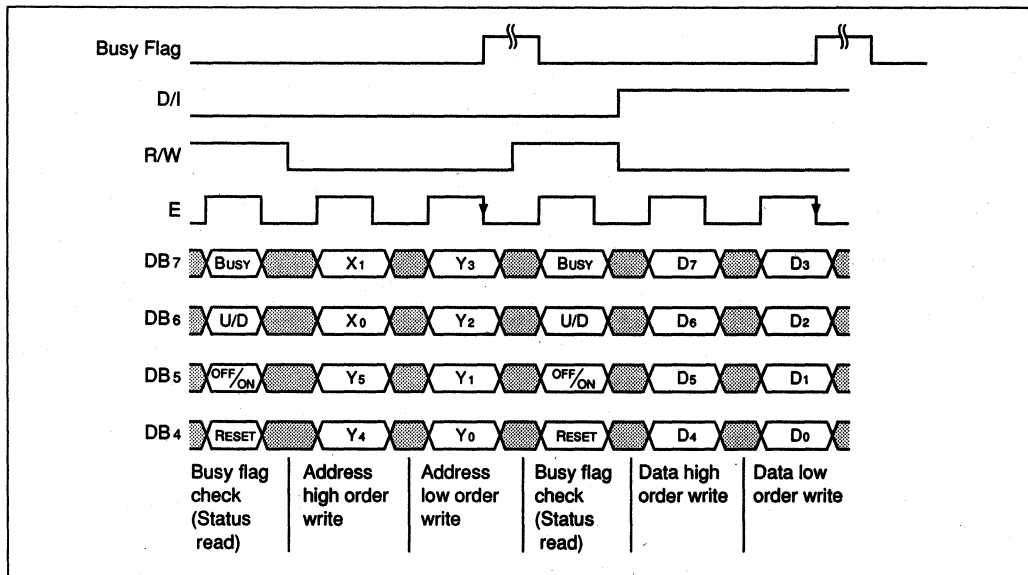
Busy Flag

D/I

R/W

E

$DB_7$ Busy $X_1$ $Y_3$ Busy $D_7$ $D_3$

$DB_6$ U/D $X_0$ $Y_2$ U/D $D_6$ $D_2$

$DB_5$ OFF/ON $Y_5$ $Y_1$ OFF/ON $D_5$ $D_1$

$DB_4$ Reset $Y_4$ $Y_0$ Reset $D_4$ $D_0$

Busy flag check (Status read)

Address high order write

Address low order write

Busy flag check (Status read)

Data high order write

Data low order write